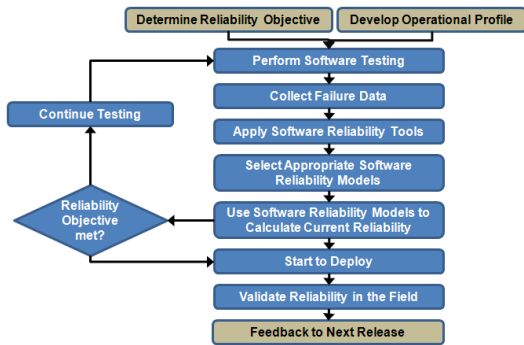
Determine Reliability Objective

Develop Operational Profile

Perform Software Testing

Continue Testing

Collect Failure Data

Apply Software Reliability Tools

Select Appropriate Software Reliability Models

Reliability Objective met?

Use Software Reliability Models to Calculate Current Reliability

Start to Deploy

Validate Reliability in the Field

Feedback to Next Release